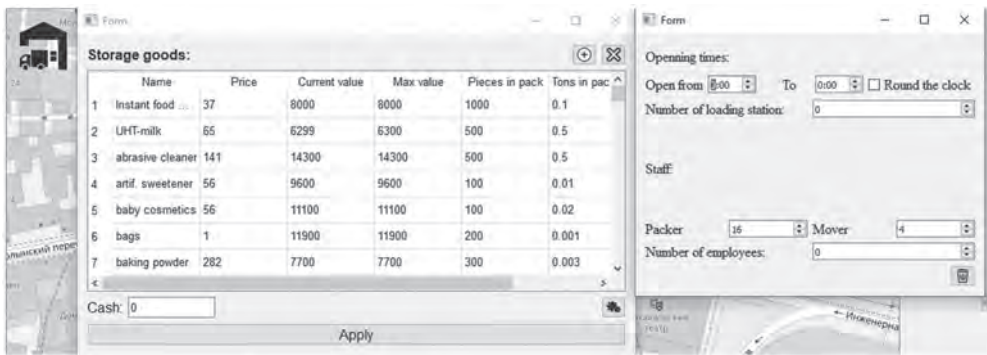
Form

Storage goods:

| | Name | Price | Current value | Max value | Pieces in pack | Tons in pac |
|---|---|---|---|---|---|---|
| 1 | Instant food ... | 37 | 8000 | 8000 | 1000 | 0.1 |
| 2 | UHT-milk | 65 | 6299 | 6300 | 500 | 0.5 |
| 3 | abrasive cleaner | 141 | 14300 | 14300 | 500 | 0.5 |
| 4 | artif. sweetener | 56 | 9600 | 9600 | 100 | 0.01 |
| 5 | baby cosmetics | 56 | 11100 | 11100 | 100 | 0.02 |
| 6 | bags | 1 | 11900 | 11900 | 200 | 0.001 |
| 7 | baking powder | 282 | 7700 | 7700 | 300 | 0.003 |

Cash: 0

Apply

Form

Openning times:

Open from 8:00 To 0:00 Round the clock

Number of loading station: 0

Staff:

Packer 16 Mover 4

Number of employees: 0

Инженерна